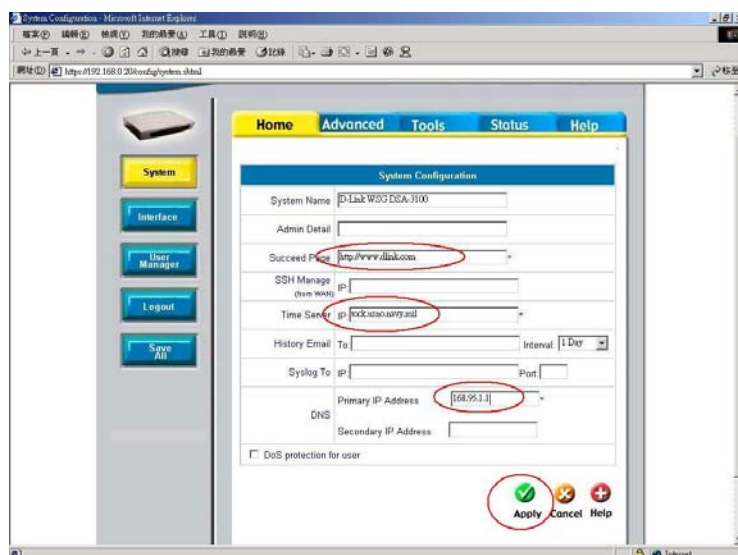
System Configuration - Microsoft Internet Explorer

檔案(F) 編輯(E) 檢視(V) 我的最愛(A) 工具(T) 說明(H)

網址(D) https://192.168.0.20/config/system.shtml

Home Advanced Tools Status Help

System

Interface

User Manager

Logout

Save All

System Configuration

System Name D-Link WSG DSA-3100

Admin Detail

Succeed Page http://www.dlink.com *

SSH Manage (from WAN) IP

Time Server IP tock.usno.navy.mil *

History Email To Interval 1 Day

Syslog To IP Port

DNS Primary IP Address 168.95.1.1 *

Secondary IP Address

DoS protection for user

Apply Cancel Help